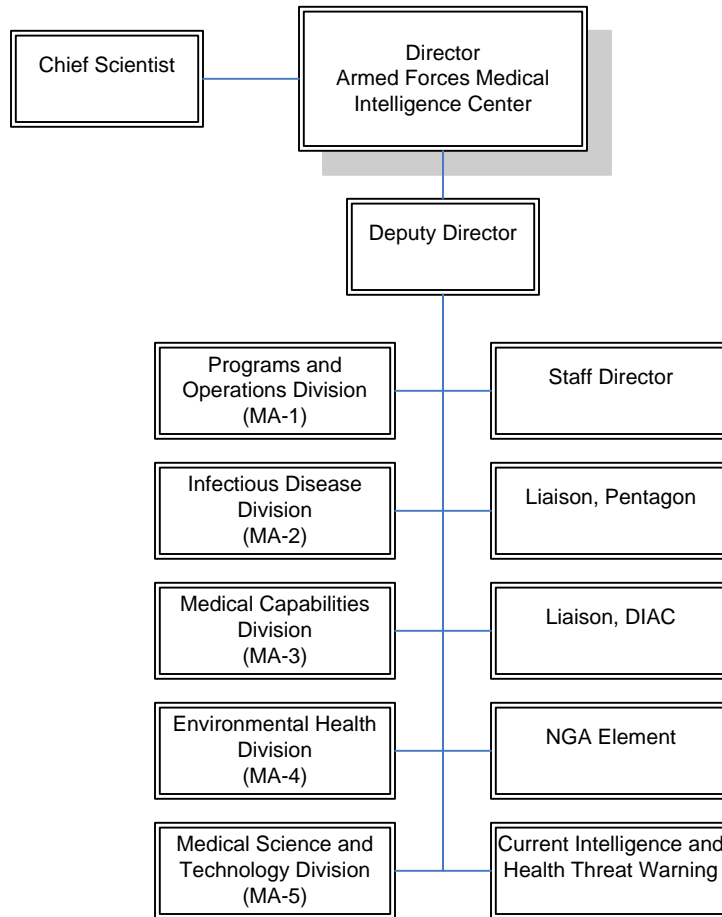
Chief Scientist

Director
Armed Forces Medical
Intelligence Center

Deputy Director

Programs and
Operations Division
(MA-1)

Staff Director

Infectious Disease
Division
(MA-2)

Liaison, Pentagon

Medical Capabilities
Division
(MA-3)

Liaison, DIAC

Environmental Health
Division
(MA-4)

NGA Element

Medical Science and
Technology Division
(MA-5)

Current Intelligence and
Health Threat Warning